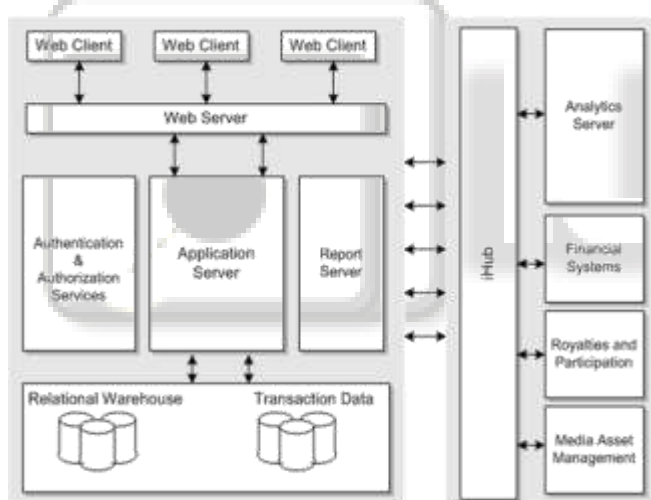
Web Client
Web Client
Web Client
Web Server
Authentication & Authorization Services
Application Server
Report Server
Relational Warehouse
Transaction Data
iHub
Analytics Server
Financial Systems
Royalties and Participation
Media Asset Management